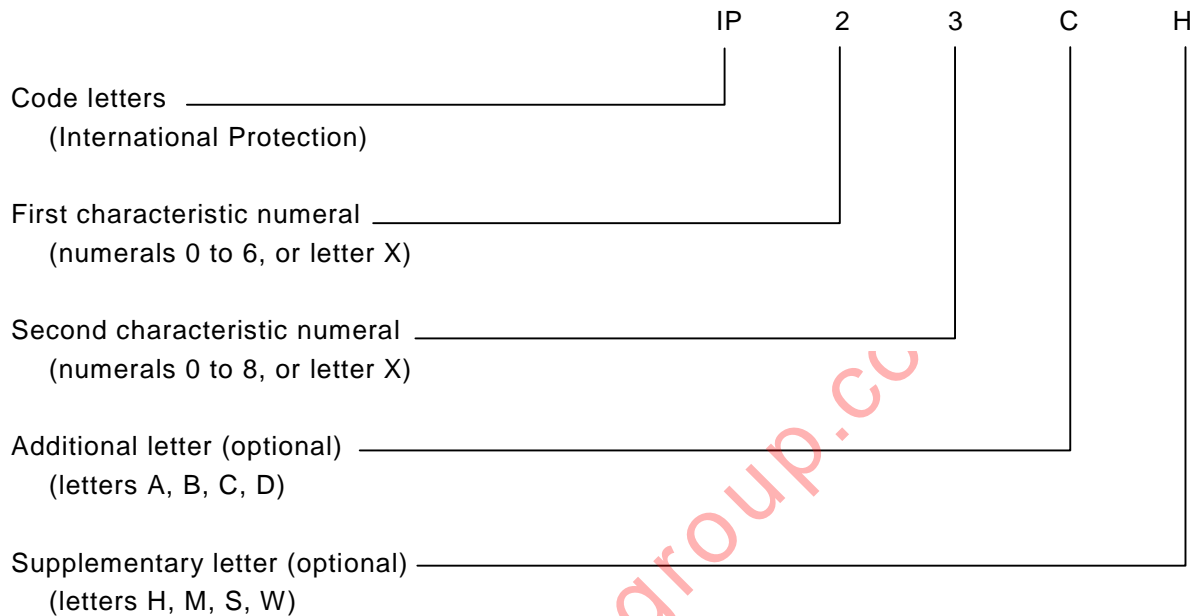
IP 2 3 C H

Code letters
(International Protection)

First characteristic numeral
(numerals 0 to 6, or letter X)

Second characteristic numeral
(numerals 0 to 8, or letter X)

Additional letter (optional)
(letters A, B, C, D)

Supplementary letter (optional)
(letters H, M, S, W)

group.cc